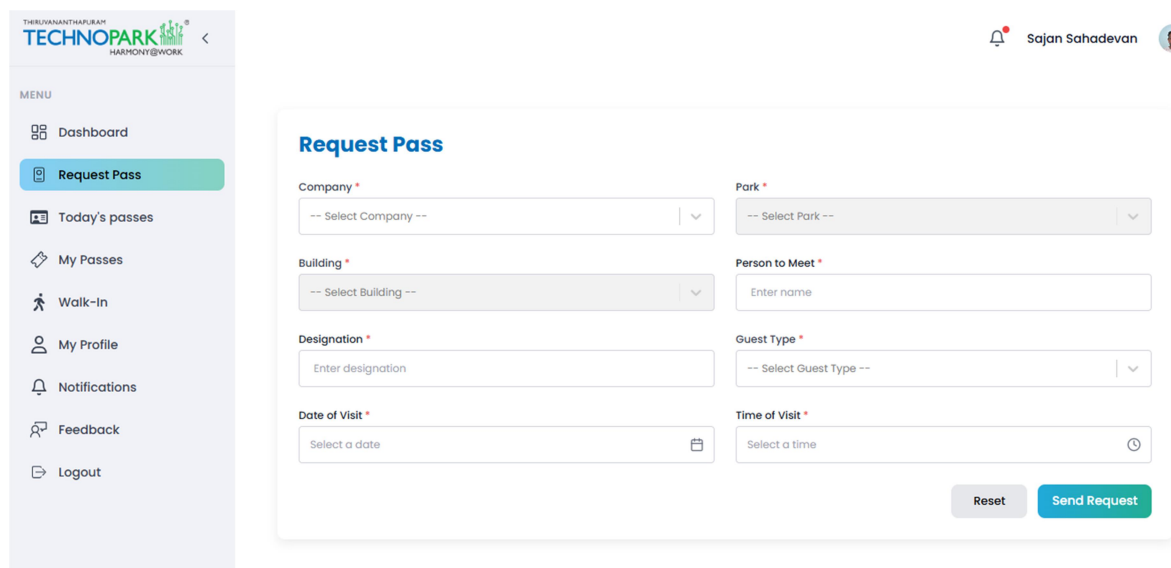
THIRUVANANTHAPURAM
TECHNOPARK®
HARMONY@WORK

Sajan Sahadevan

MENU
Dashboard
Request Pass
Today's passes
My Passes
Walk-In
My Profile
Notifications
Feedback
Logout

Request Pass

Company *
-- Select Company --

Park *
-- Select Park --

Building *
-- Select Building --

Person to Meet *
Enter name

Designation *
Enter designation

Guest Type *
-- Select Guest Type --

Date of Visit *
Select a date

Time of Visit *
Select a time

Reset
Send Request